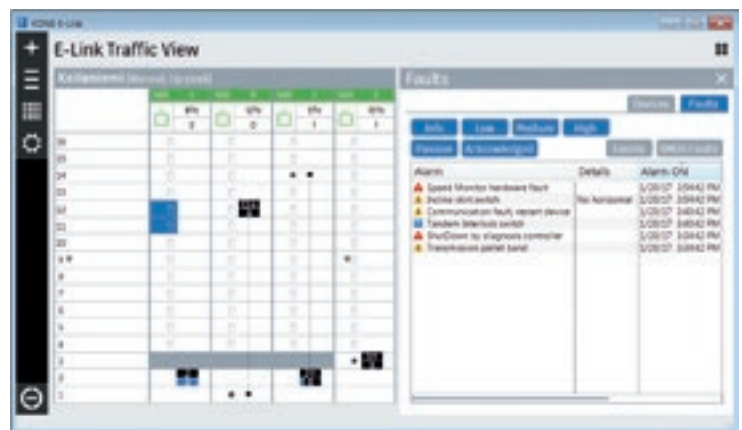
KONE E-Link

E-Link Traffic View

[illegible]

Faults

Devices Faults

Info Low Medium High

Previous Acknowledged

Alarm | Details | Alarm ON
Speed Monitor hardware fault | | 1/20/17 3:04:42 PM
Incline skirt switch | No horizontal | 1/20/17 3:04:42 PM
Communication fault, remote device | | 1/20/17 3:04:42 PM
Tandem Interlock switch | | 1/20/17 3:04:42 PM
ShutDown by diagnosis controller | | 1/20/17 3:04:42 PM
Transmission panel band | | 1/20/17 3:04:42 PM

0% 0
0% 0
0% 1
0% 1

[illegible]